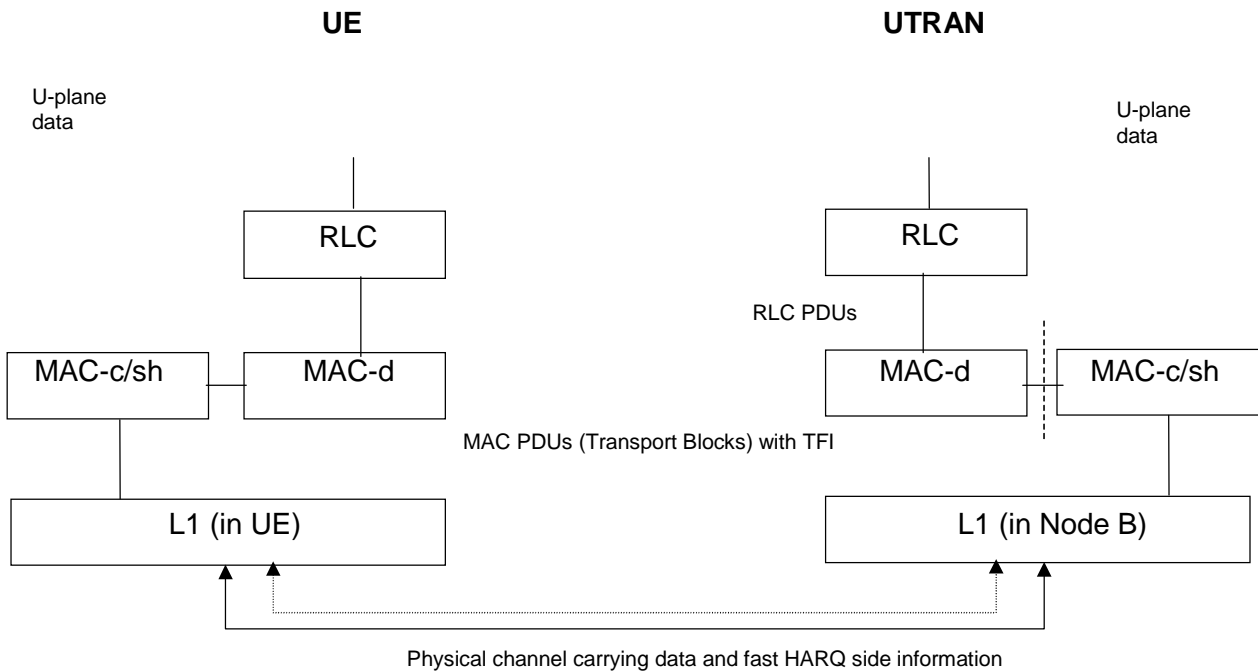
UE

UTRAN

U-plane data

RLC

MAC-c/sh

MAC-d

L1 (in UE)

U-plane data

RLC

RLC PDUs

MAC-d

MAC-c/sh

MAC PDUs (Transport Blocks) with TFI

L1 (in Node B)

Physical channel carrying data and fast HARQ side information